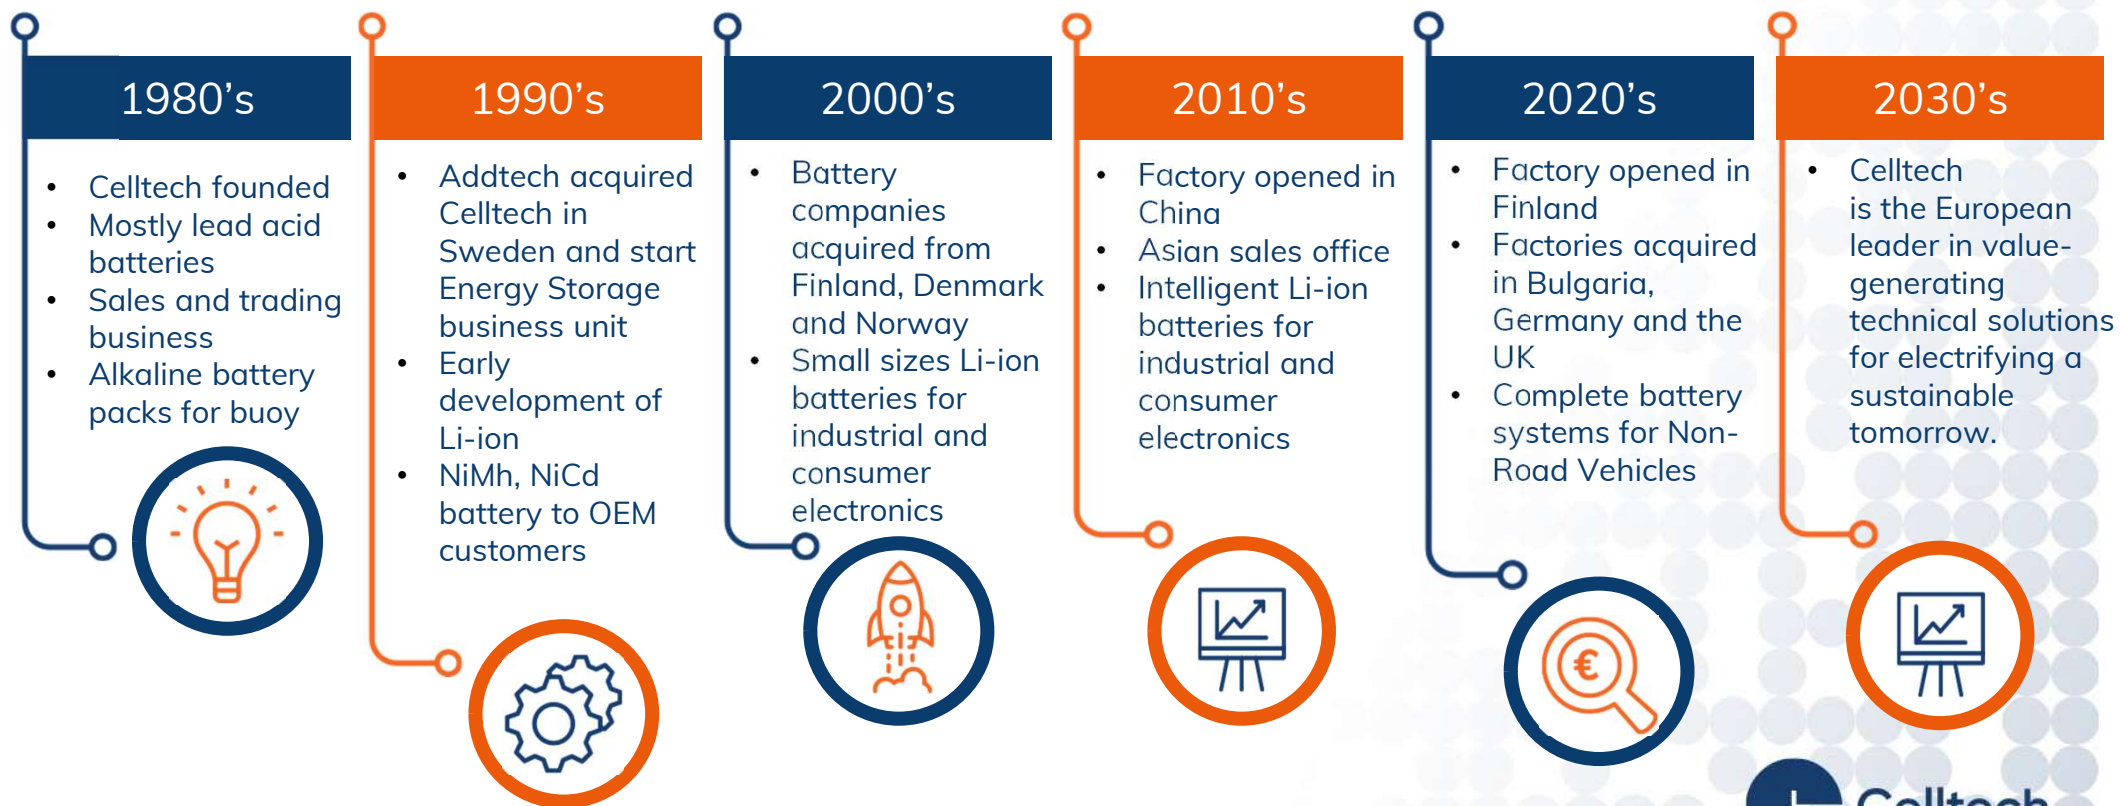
1980’s

- Celltech founded
- Mostly lead acid batteries
- Sales and trading business
- Alkaline battery packs for buoy

1990’s

- Addtech acquired Celltech in Sweden and start Energy Storage business unit
- Early development of Li-ion
- NiMh, NiCd battery to OEM customers

2000’s

- Battery companies acquired from Finland, Denmark and Norway
- Small sizes Li-ion batteries for industrial and consumer electronics

2010’s

- Factory opened in China
- Asian sales office
- Intelligent Li-ion batteries for industrial and consumer electronics

2020’s

- Factory opened in Finland
- Factories acquired in Bulgaria, Germany and the UK
- Complete battery systems for Non-Road Vehicles

2030’s

- Celltech is the European leader in value-generating technical solutions for electrifying a sustainable tomorrow.

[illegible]